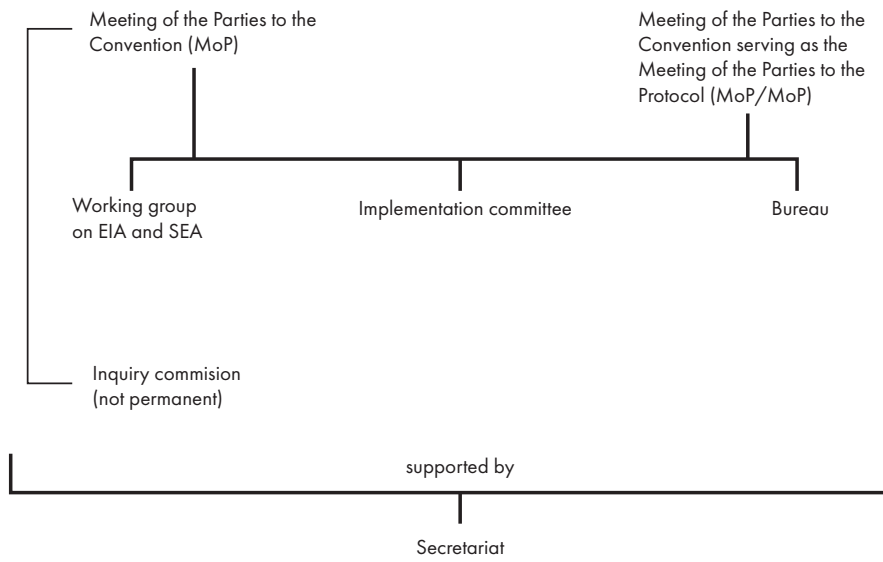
Meeting of the Parties to the Convention (MoP)

Meeting of the Parties to the Convention serving as the Meeting of the Parties to the Protocol (MoP/MoP)

Working group on EIA and SEA

Implementation committee

Bureau

Inquiry commision (not permanent)

supported by

Secretariat